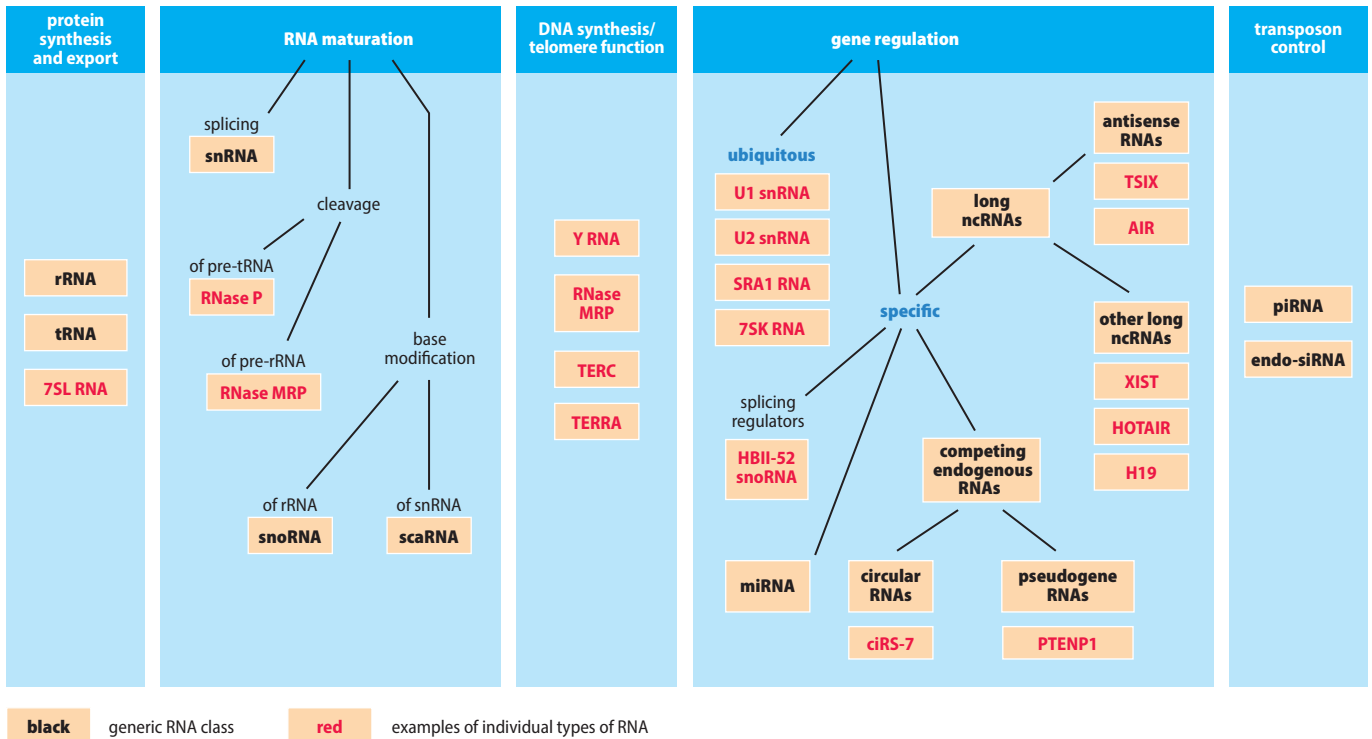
protein synthesis and export

rRNA

tRNA

7SL RNA

RNA maturation

splicing

snRNA

cleavage

of pre-tRNA

RNase P

of pre-rRNA

RNase MRP

base modification

of rRNA

snoRNA

of snRNA

scaRNA

DNA synthesis/ telomere function

Y RNA

RNase MRP

TERC

TERRA

gene regulation

ubiquitous

U1 snRNA

U2 snRNA

SRA1 RNA

7SK RNA

specific

splicing regulators

HBII-52 snoRNA

miRNA

competing endogenous RNAs

circular RNAs

ciRS-7

pseudogene RNAs

PTENP1

long ncRNAs

antisense RNAs

TSIX

AIR

other long ncRNAs

XIST

HOTAIR

H19

transposon control

piRNA

endo-siRNA

black generic RNA class

red examples of individual types of RNA